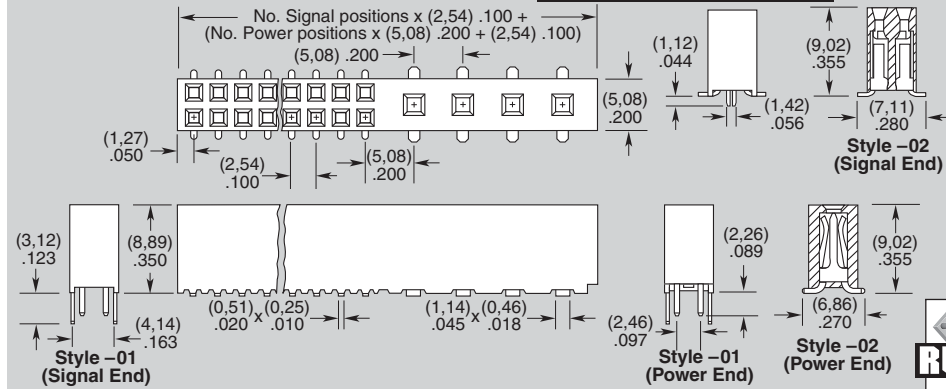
No. Signal positions x (2,54) .100 +
(No. Power positions x (5,08) .200 + (2,54) .100)

(5,08) .200

(1,12)
.044

(9,02)
.355

(5,08)
.200

(1,42)
.056

(7,11)
.280

Style –02
(Signal End)

(1,27)
.050

(2,54)
.100

(5,08)
.200

(3,12)
.123

(8,89)
.350

(2,26)
.089

(9,02)
.355

(0,51)
.020 x (0,25)
.010

(1,14)
.045 x (0,46)
.018

(4,14)
.163

(2,46)
.097

(6,86)
.270

Style –01
(Signal End)

Style –01
(Power End)

Style –02
(Power End)